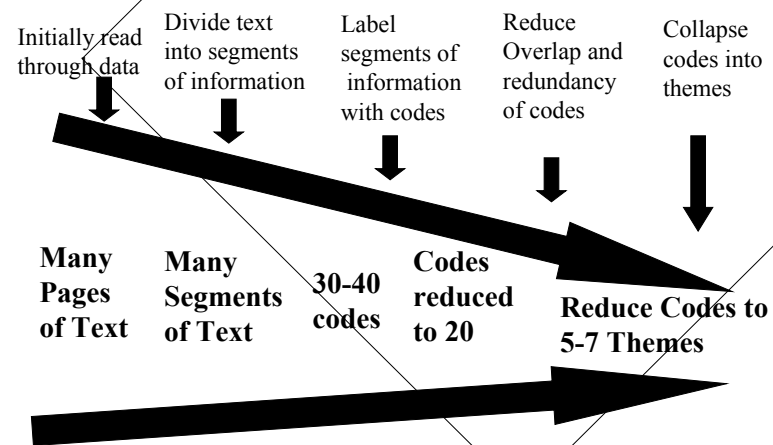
Initially read through data

Divide text into segments of information

Label segments of information with codes

Reduce Overlap and redundancy of codes

Collapse codes into themes

Many Pages of Text

Many Segments of Text

30-40 codes

Codes reduced to 20

Reduce Codes to 5-7 Themes